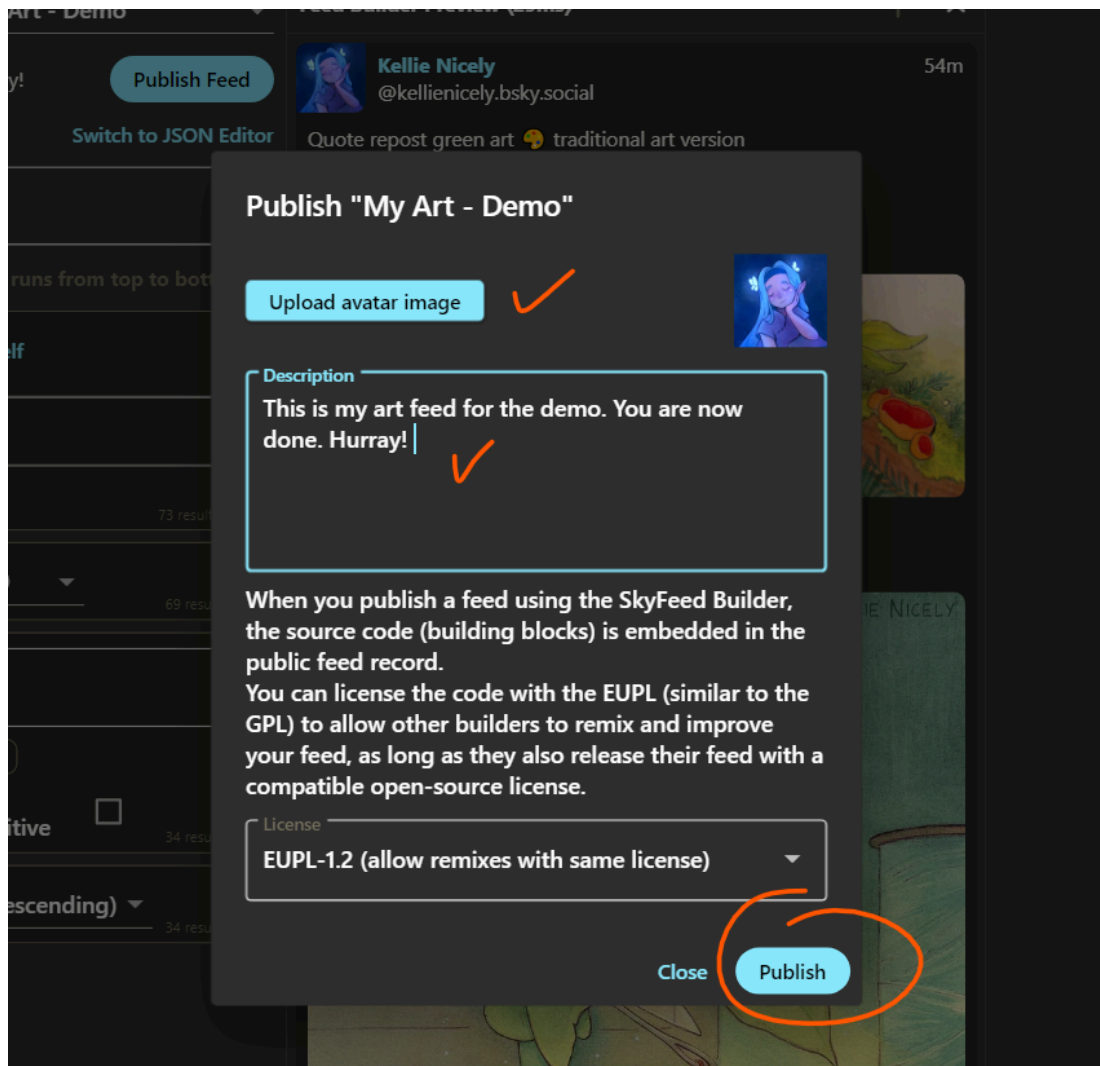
Art - Demo

y!

Publish Feed

Switch to JSON Editor

runs from top to bot

elf

73 resu

69 resu

itive

34 resu

escending)

34 resu

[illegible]

Kellie Nicely
@kellienicely.bsky.social
54m

Quote repost green art 🎨 traditional art version

IE NICELY

Publish "My Art - Demo"

Upload avatar image

Description
This is my art feed for the demo. You are now done. Hurray!

When you publish a feed using the SkyFeed Builder, the source code (building blocks) is embedded in the public feed record.
You can license the code with the EUPL (similar to the GPL) to allow other builders to remix and improve your feed, as long as they also release their feed with a compatible open-source license.

License
EUPL-1.2 (allow remixes with same license)

Close
Publish